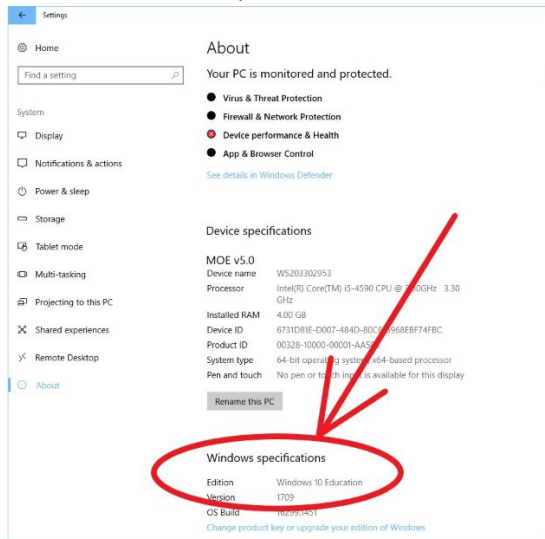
Settings

Home

Find a setting

System

Display

Notifications & actions

Power & sleep

Storage

Tablet mode

Multi-tasking

Projecting to this PC

Shared experiences

Remote Desktop

About

About

Your PC is monitored and protected.

Virus & Threat Protection

Firewall & Network Protection

Device performance & Health

App & Browser Control

See details in Windows Defender

Device specifications

MOE v5.0

| Device name | WS203302953 |
|---|---|
| Processor | Intel(R) Core(TM) i5-4590 CPU @ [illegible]0GHz 3.30 GHz |
| Installed RAM | 4.00 GB |
| Device ID | 6731D81E-D007-484D-80C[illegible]968EBF74FBC |
| Product ID | 00328-10000-00001-AA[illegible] |
| System type | 64-bit operating system, x64-based processor |
| Pen and touch | No pen or touch input is available for this display |

Rename this PC

Windows specifications

| Edition | Windows 10 Education |
|---|---|
| Version | 1709 |
| OS Build | 16299.1451 |

Change product key or upgrade your edition of Windows